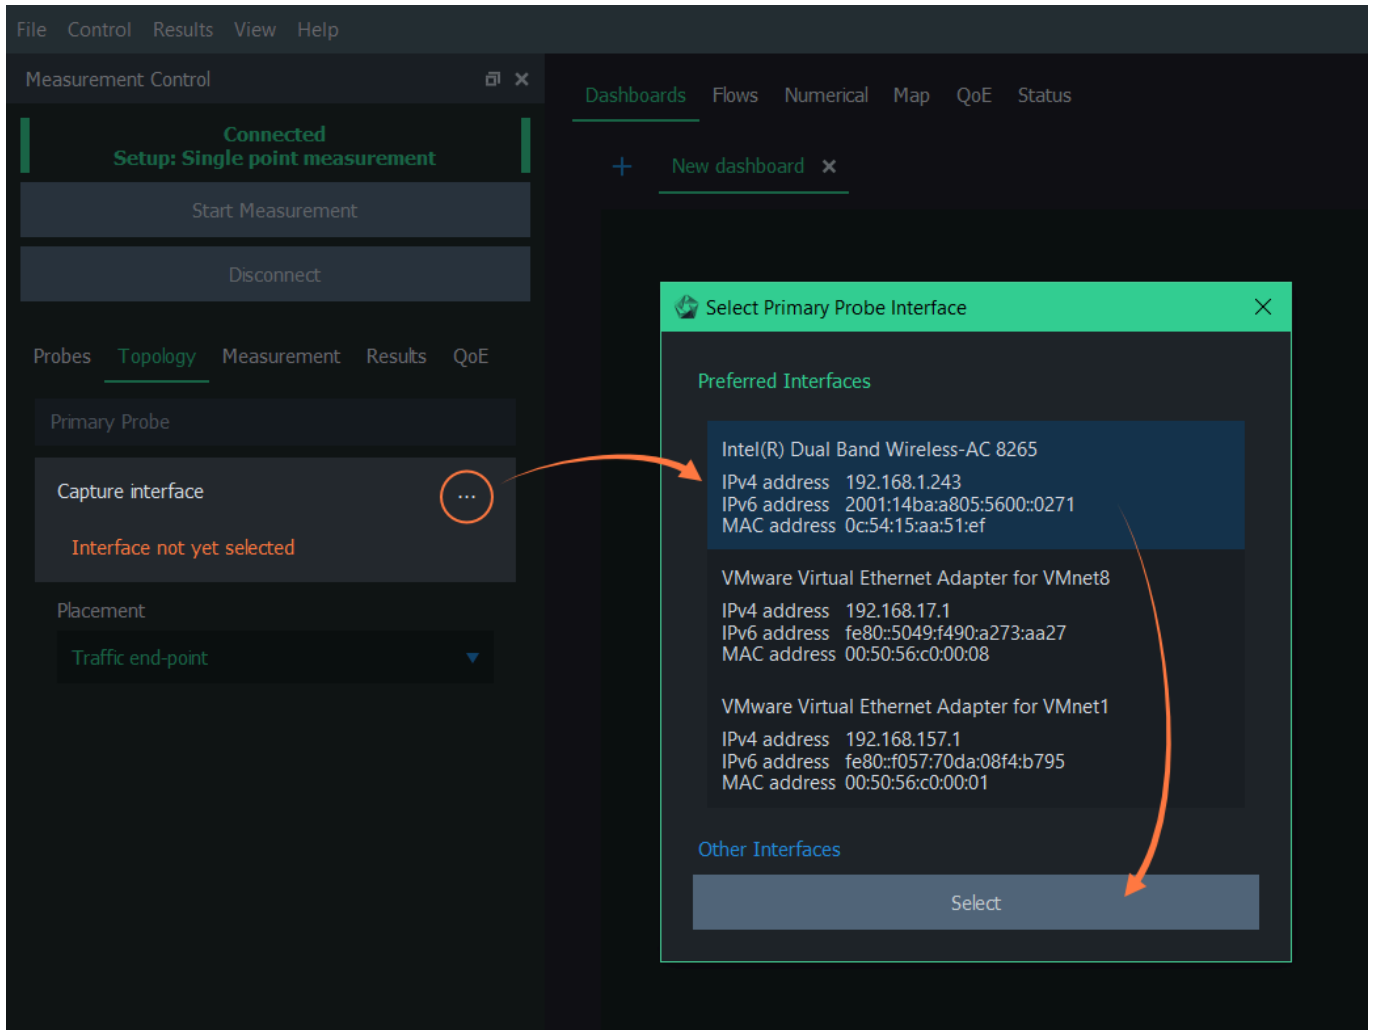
File Control Results View Help

Measurement Control

Connected
Setup: Single point measurement

Start Measurement

Disconnect

Probes Topology Measurement Results QoE

Primary Probe

Capture interface ...

Interface not yet selected

Placement

Traffic end-point

Dashboards Flows Numerical Map QoE Status

+ New dashboard ×

Select Primary Probe Interface

Preferred Interfaces

Intel(R) Dual Band Wireless-AC 8265
IPv4 address 192.168.1.243
IPv6 address 2001:14ba:a805:5600::0271
MAC address 0c:54:15:aa:51:ef

VMware Virtual Ethernet Adapter for VMnet8
IPv4 address 192.168.17.1
IPv6 address fe80::5049:f490:a273:aa27
MAC address 00:50:56:c0:00:08

VMware Virtual Ethernet Adapter for VMnet1
IPv4 address 192.168.157.1
IPv6 address fe80::f057:70da:08f4:b795
MAC address 00:50:56:c0:00:01

Other Interfaces

Select